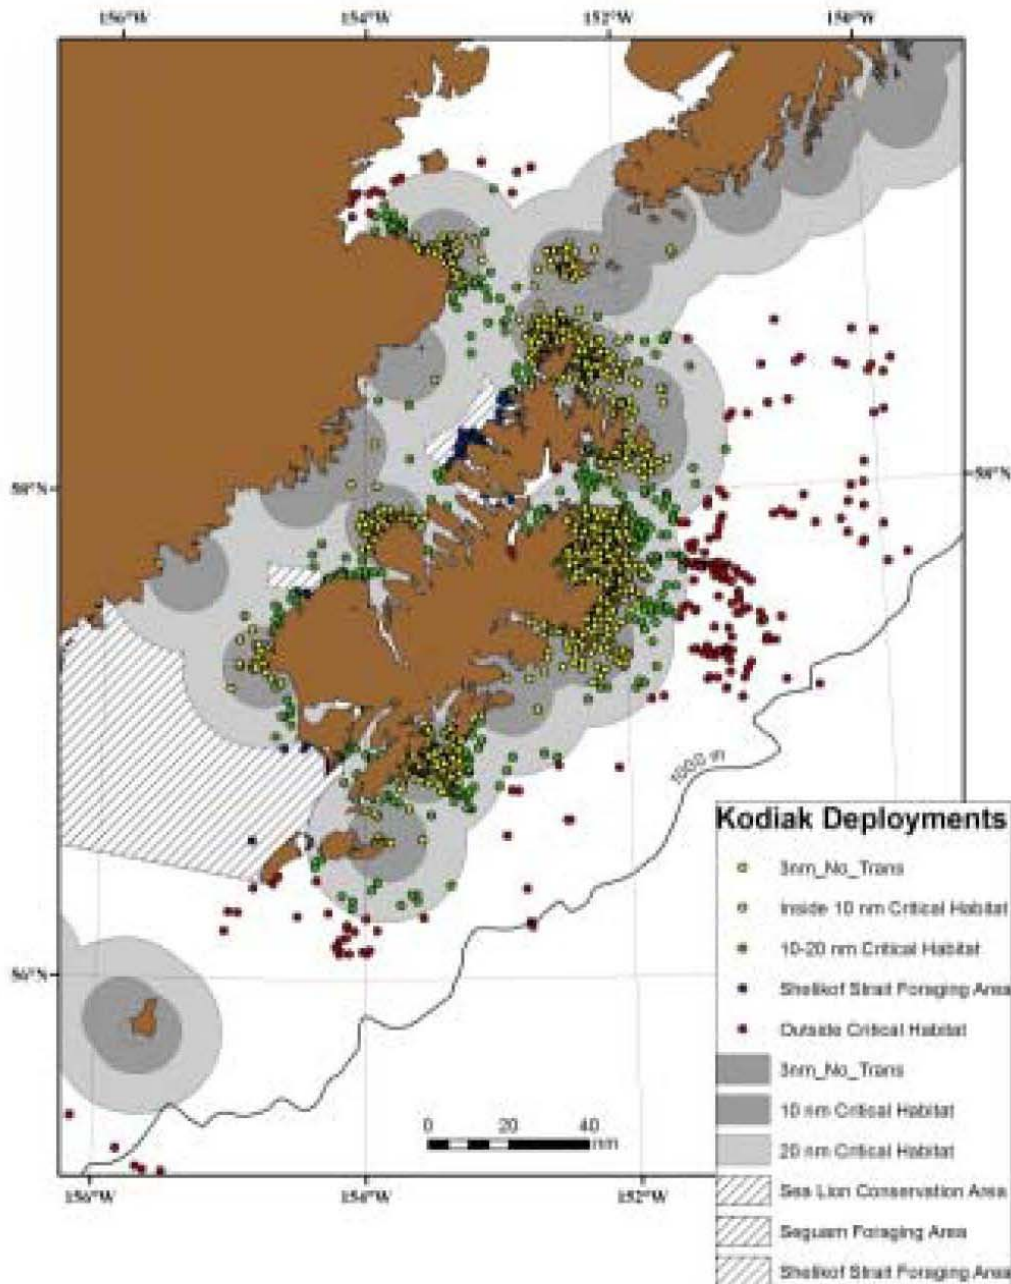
156°W
154°W
152°W
150°W
58°N
58°N
56°N
1000 m
0 20 40
nm
156°W
154°W
152°W

Kodiak Deployments
3nm_No_Trans
Inside 10 nm Critical Habitat
10-20 nm Critical Habitat
Shelikof Strait Foraging Area
Outside Critical Habitat
3nm_No_Trans
10 nm Critical Habitat
20 nm Critical Habitat
Sea Lion Conservation Area
Seguam Foraging Area
Shelikof Strait Foraging Area